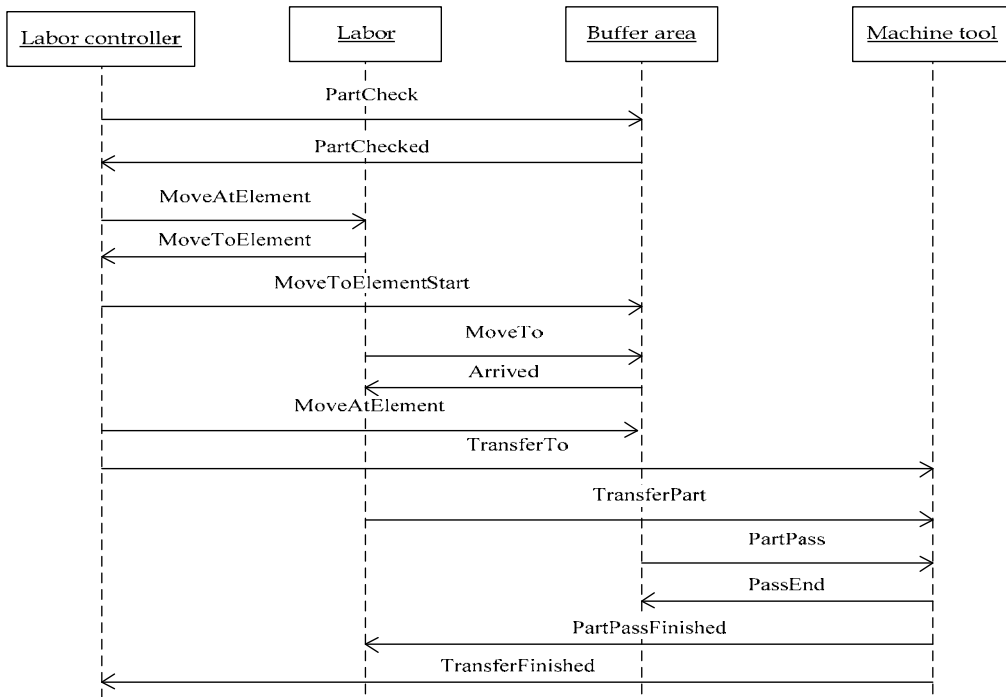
Labor controller

Labor

Buffer area

Machine tool

PartCheck

PartChecked

MoveAtElement

MoveToElement

MoveToElementStart

MoveTo

Arrived

MoveAtElement

TransferTo

TransferPart

PartPass

PassEnd

PartPassFinished

TransferFinished